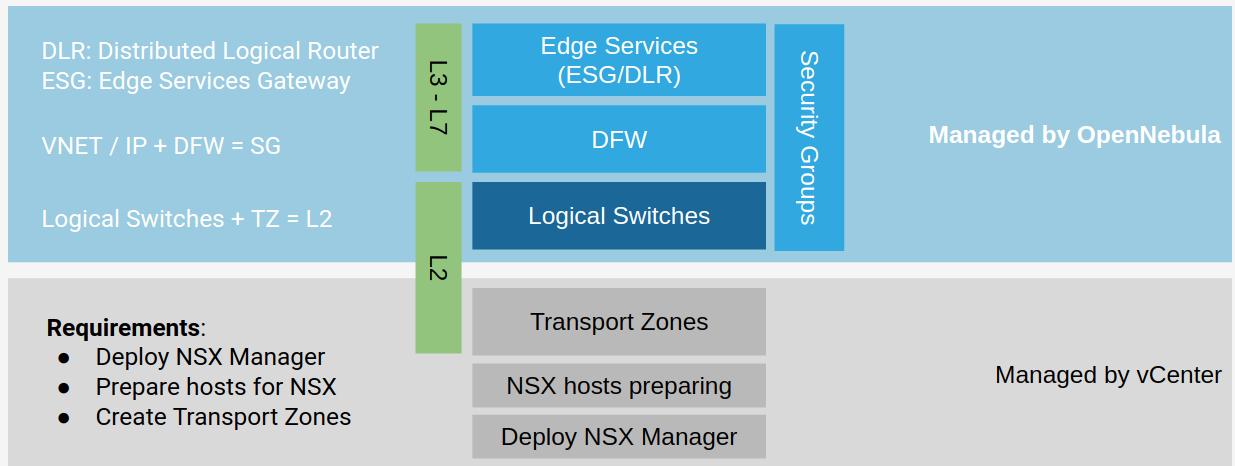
DLR: Distributed Logical Router
ESG: Edge Services Gateway

VNET / IP + DFW = SG

Logical Switches + TZ = L2

L3 - L7

L2

Edge Services (ESG/DLR)

DFW

Logical Switches

Security Groups

Managed by OpenNebula

**Requirements**:
- Deploy NSX Manager
- Prepare hosts for NSX
- Create Transport Zones

Transport Zones

NSX hosts preparing

Deploy NSX Manager

Managed by vCenter